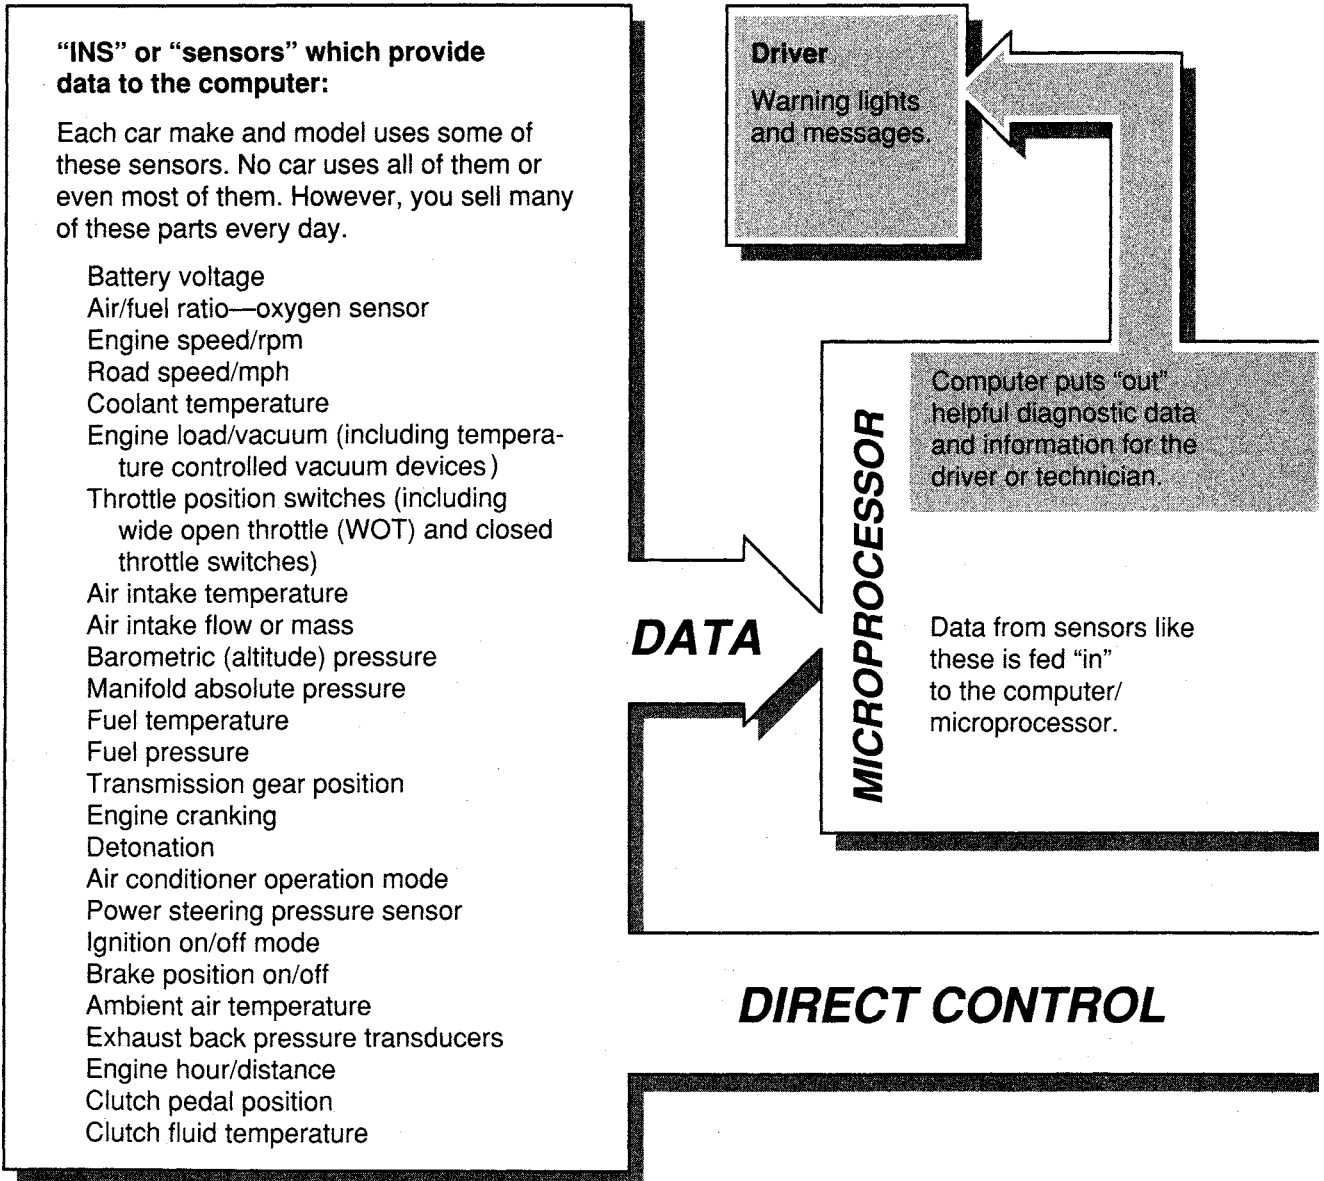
"INS" or "sensors" which provide data to the computer:

Each car make and model uses some of these sensors. No car uses all of them or even most of them. However, you sell many of these parts every day.

Battery voltage
Air/fuel ratio—oxygen sensor
Engine speed/rpm
Road speed/mph
Coolant temperature
Engine load/vacuum (including temperature controlled vacuum devices)
Throttle position switches (including wide open throttle (WOT) and closed throttle switches)
Air intake temperature
Air intake flow or mass
Barometric (altitude) pressure
Manifold absolute pressure
Fuel temperature
Fuel pressure
Transmission gear position
Engine cranking
Detonation
Air conditioner operation mode
Power steering pressure sensor
Ignition on/off mode
Brake position on/off
Ambient air temperature
Exhaust back pressure transducers
Engine hour/distance
Clutch pedal position
Clutch fluid temperature

Driver

Warning lights and messages.

Computer puts "out" helpful diagnostic data and information for the driver or technician.

MICROPROCESSOR

DATA

Data from sensors like these is fed "in" to the computer/ microprocessor.

DIRECT CONTROL